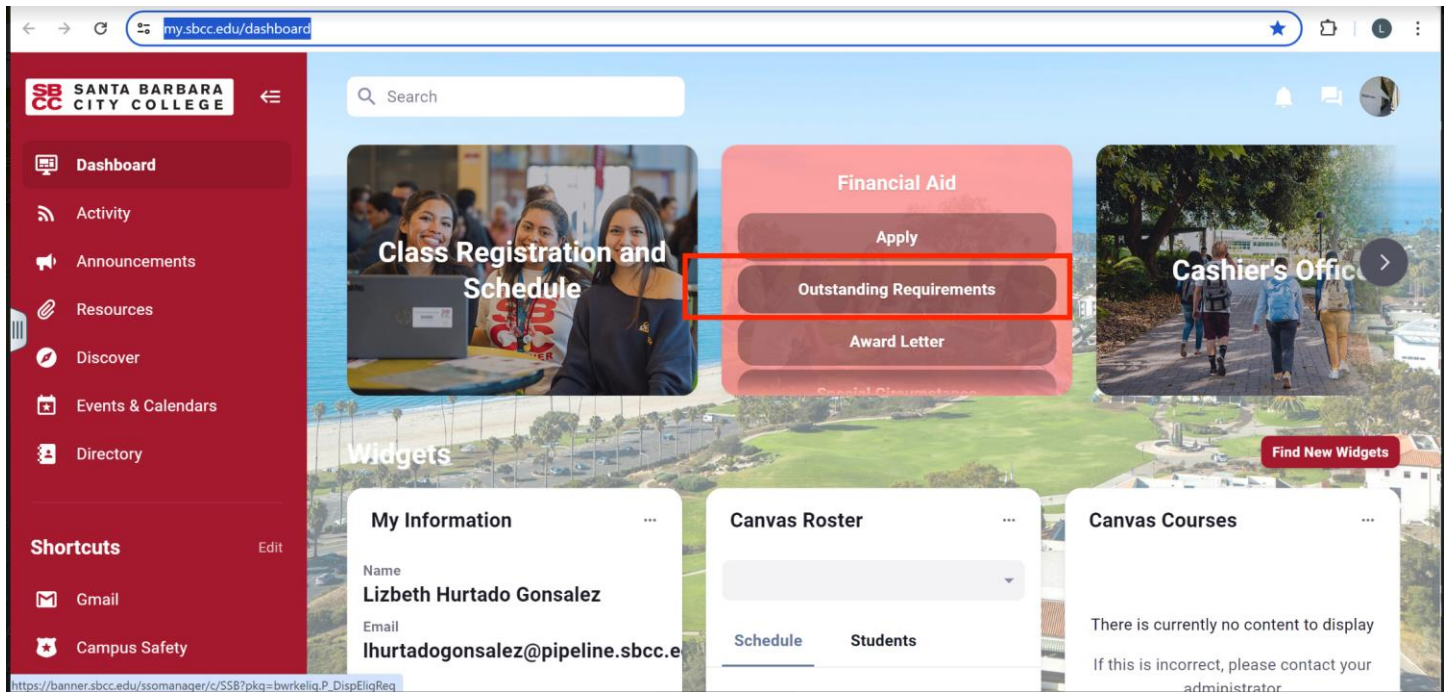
my.sbcc.edu/dashboard

SBCC SANTA BARBARA CITY COLLEGE

Dashboard
Activity
Announcements
Resources
Discover
Events & Calendars
Directory

Shortcuts Edit
Gmail
Campus Safety

Search

Class Registration and Schedule

Financial Aid
Apply
Outstanding Requirements
Award Letter
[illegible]

Cashier's Office

Widgets
Find New Widgets

My Information ...
Name
Lizbeth Hurtado Gonsalez
Email
lhurtadogonsalez@pipeline.sbcc.e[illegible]

Canvas Roster ...
Schedule Students

Canvas Courses ...
There is currently no content to display
If this is incorrect, please contact your administrator

https://banner.sbcc.edu/ssomanager/c/SSB?pkg=bwrkelig.P_DispEligReq